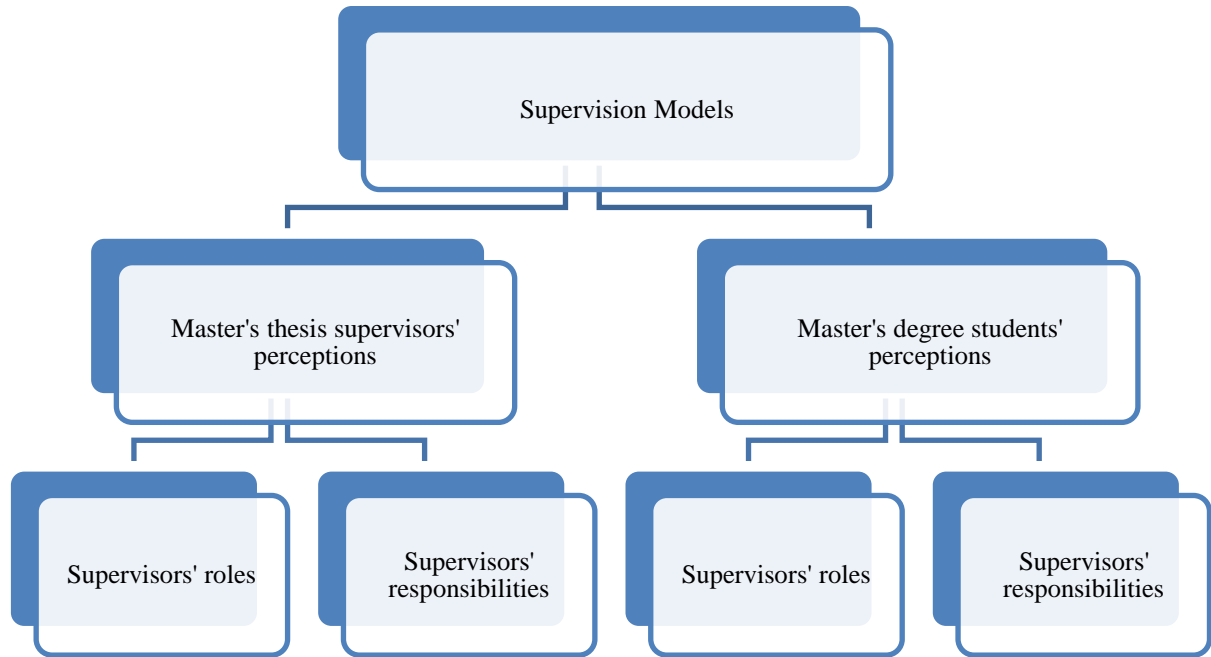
Supervision Models

Master's thesis supervisors' perceptions

Master's degree students' perceptions

Supervisors' roles

Supervisors' responsibilities

Supervisors' roles

Supervisors' responsibilities